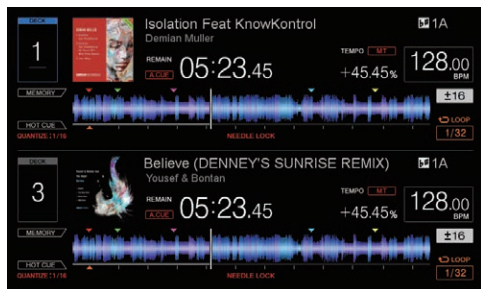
DECK
1
MEMORY
HOT CUE
QUANTIZE 1/16
Isolation Feat KnowKontrol
Demian Muller
1A
REMAIN
A.CUE
05:23.45
TEMPO MT
+45.45%
128.00 BPM
±16
NEEDLE LOCK
LOOP
1/32

DECK
3
MEMORY
HOT CUE
QUANTIZE 1/16
Believe (DENNEY'S SUNRISE REMIX)
Yousef & Bontan
1A
REMAIN
A.CUE
05:23.45
TEMPO MT
+45.45%
128.00 BPM
±16
NEEDLE LOCK
LOOP
1/32